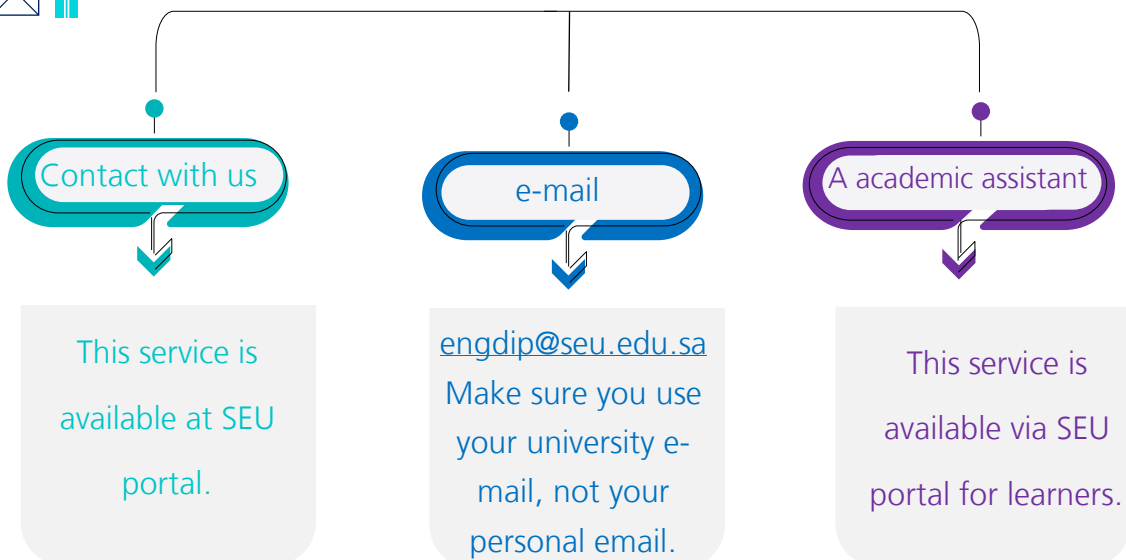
Contact with us

This service is available at SEU portal.

e-mail

engdip@seu.edu.sa Make sure you use your university e-mail, not your personal email.

A academic assistant

This service is available via SEU portal for learners.